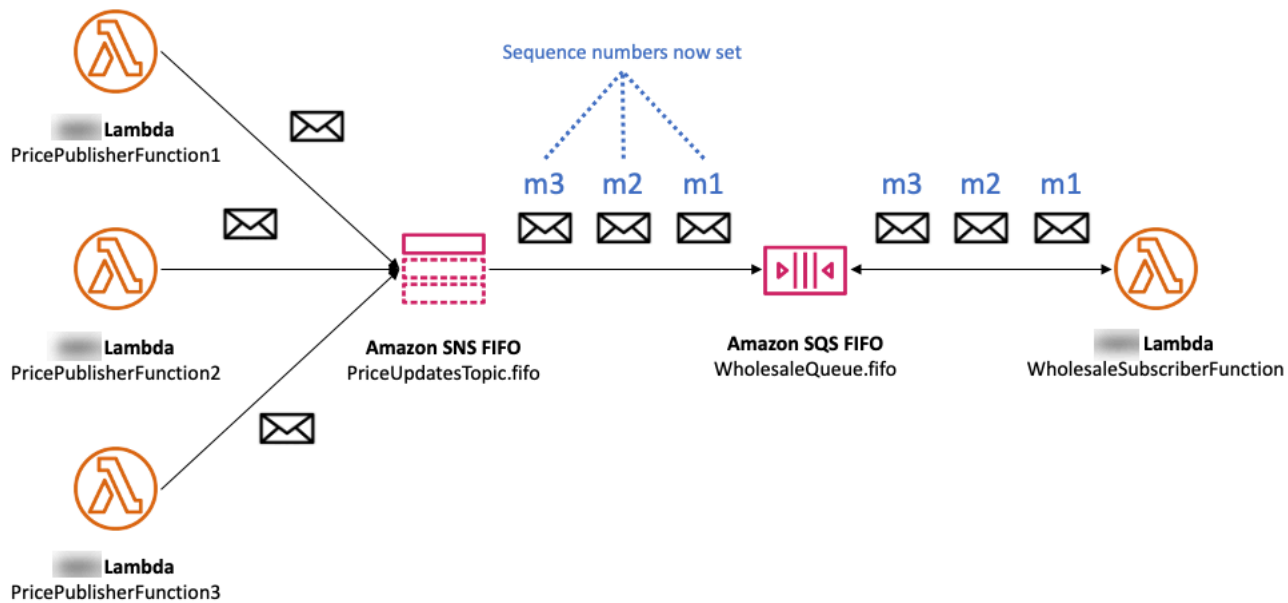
Sequence numbers now set

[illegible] Lambda
PricePublisherFunction1

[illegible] Lambda
PricePublisherFunction2

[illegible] Lambda
PricePublisherFunction3

m3 m2 m1

Amazon SNS FIFO
PriceUpdatesTopic.fifo

Amazon SQS FIFO
WholesaleQueue.fifo

m3 m2 m1

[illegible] Lambda
WholesaleSubscriberFunction